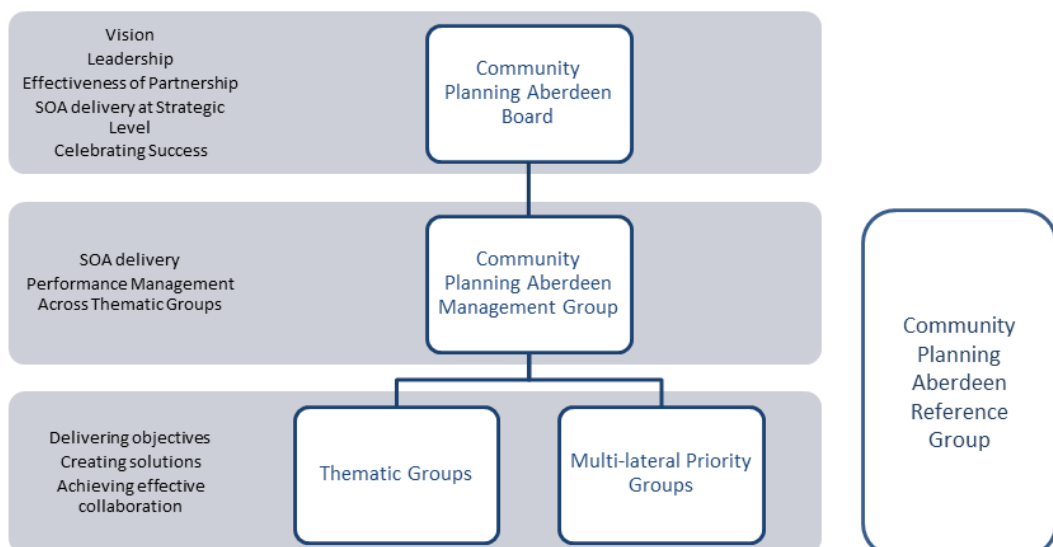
Vision
Leadership
Effectiveness of Partnership
SOA delivery at Strategic Level
Celebrating Success

Community Planning Aberdeen Board

SOA delivery
Performance Management Across Thematic Groups

Community Planning Aberdeen Management Group

Delivering objectives
Creating solutions
Achieving effective collaboration

Thematic Groups

Multi-lateral Priority Groups

Community Planning Aberdeen Reference Group